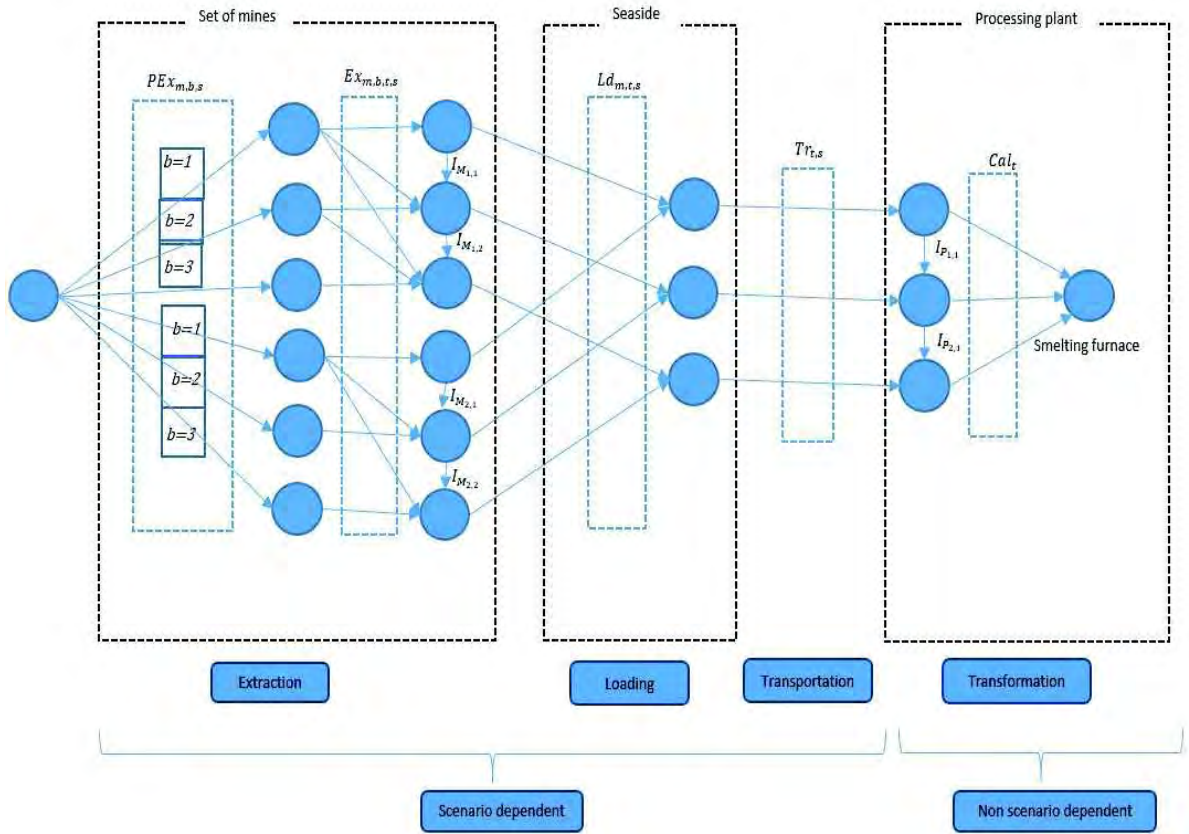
Set of mines

Seaside

Processing plant

$PEx_{m,b,s}$

$Ex_{m,b,t,s}$

$Ld_{m,t,s}$

$Tr_{t,s}$

$Cal_t$

b=1

b=2

b=3

b=1

b=2

b=3

$I_{M_{1,1}}$

$I_{M_{1,2}}$

$I_{M_{2,1}}$

$I_{M_{2,2}}$

$I_{P_{1,1}}$

$I_{P_{2,1}}$

Smelting furnace

Extraction

Loading

Transportation

Transformation

Scenario dependent

Non scenario dependent